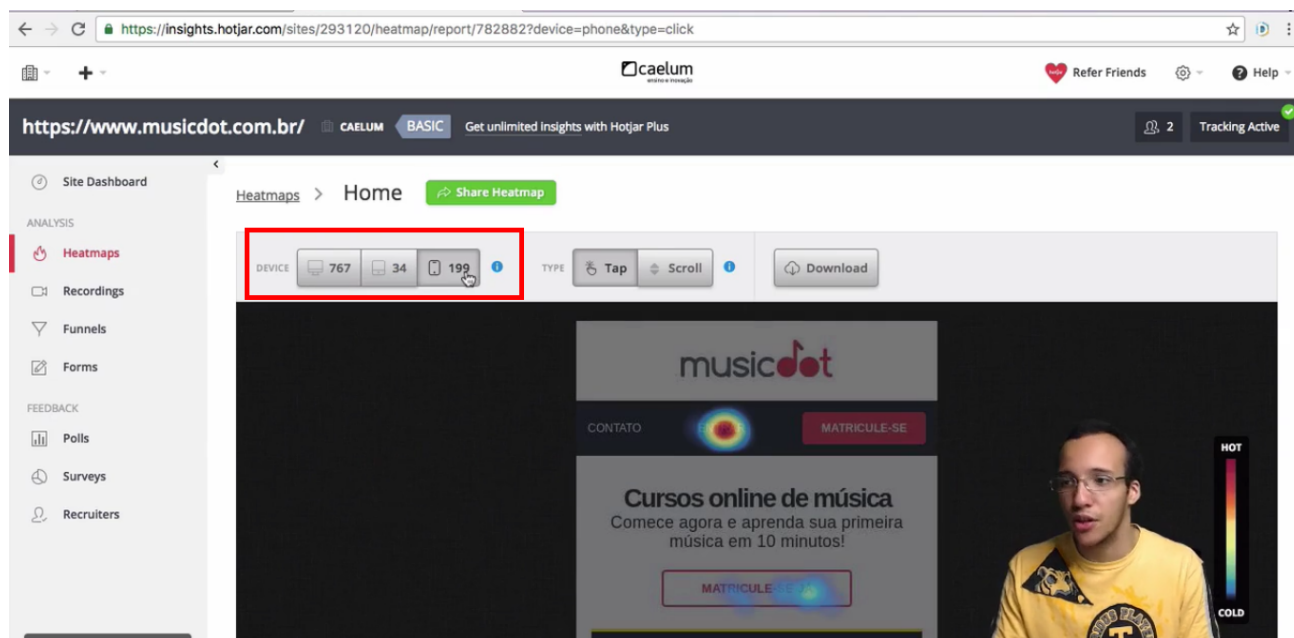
https://insights.hotjar.com/sites/293120/heatmap/report/782882?device=phone&type=click

caelum
ensino e inovação

Refer Friends

Help

https://www.musicdot.com.br/ CAELUM BASIC Get unlimited insights with Hotjar Plus

2 Tracking Active

Site Dashboard

ANALYSIS

Heatmaps

Recordings

Funnels

Forms

FEEDBACK

Polls

Surveys

Recruiters

Heatmaps > Home Share Heatmap

DEVICE 767 34 199

TYPE Tap Scroll

Download

musicdot

CONTATO MATRICULE-SE

Cursos online de música
Comece agora e aprenda sua primeira música em 10 minutos!

MATRICULE-SE

HOT

COLD